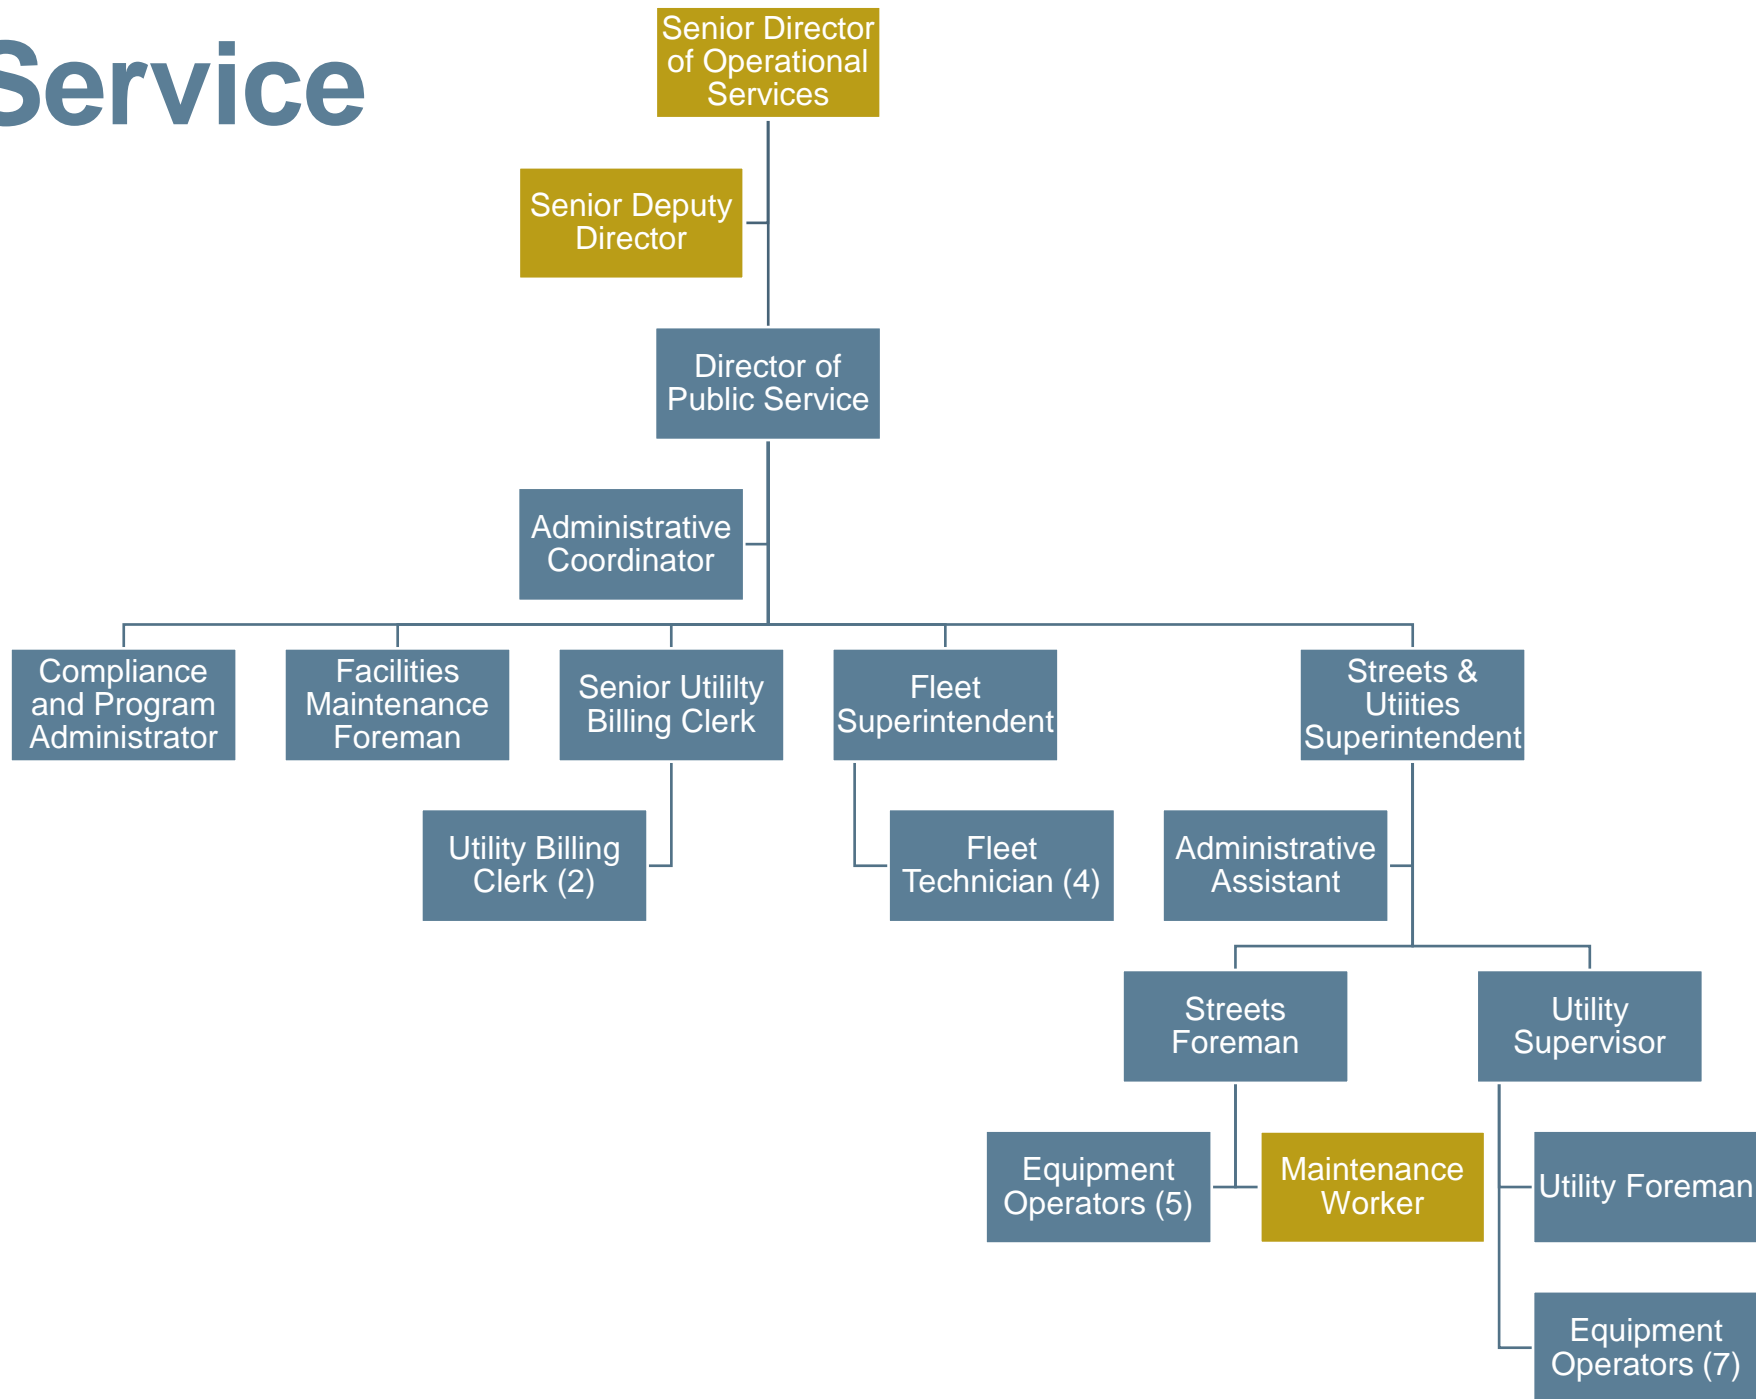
Service

Senior Director of Operational Services

Senior Deputy Director

Director of Public Service

Administrative Coordinator

Compliance and Program Administrator

Facilities Maintenance Foreman

Senior Utility Billing Clerk

Fleet Superintendent

Streets & Utiities Superintendent

Utility Billing Clerk (2)

Fleet Technician (4)

Administrative Assistant

Streets Foreman

Utility Supervisor

Equipment Operators (5)

Maintenance Worker

Utility Foreman

Equipment Operators (7)